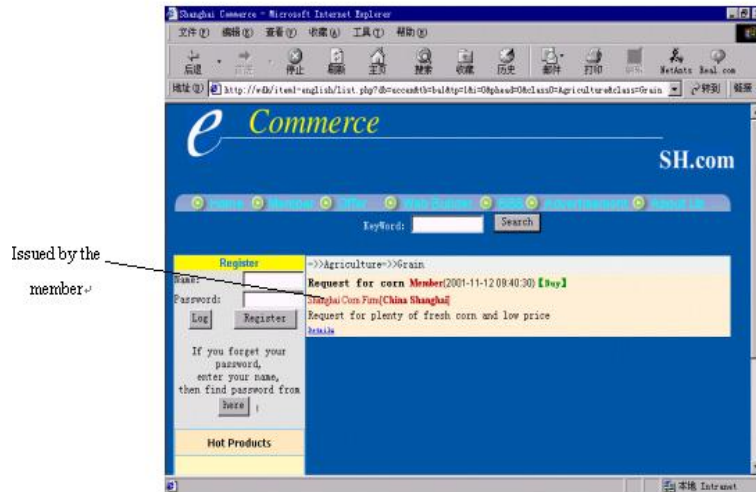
Shanghai Commerce - Microsoft Internet Explorer

文件(F) 编辑(E) 查看(V) 收藏(A) 工具(T) 帮助(H)

后退 前进 停止 刷新 主页 搜索 收藏 历史 邮件 打印 编辑 NetAnts Real.com

地址(D) http://wdb/item1-english/list.php?db=accsmth=bal&tp=1&i=0&phead=0&class0=Agriculture&class=Grain 转到 链接

e Commerce

SH.com

Home Member Offer Web Supplier Bids Advertisement About Us

KeyWord: Search

Issued by the member

Register

Name:

Password:

Log Register

If you forget your password, enter your name, then find password from here !

Hot Products

=>>Agriculture=>>Grain

Request for corn Member(2001-11-12 09:40:30) 【Buy】

Shanghai Corn Firm[China Shanghai]

Request for plenty of fresh corn and low price

Details

本地 Intranet